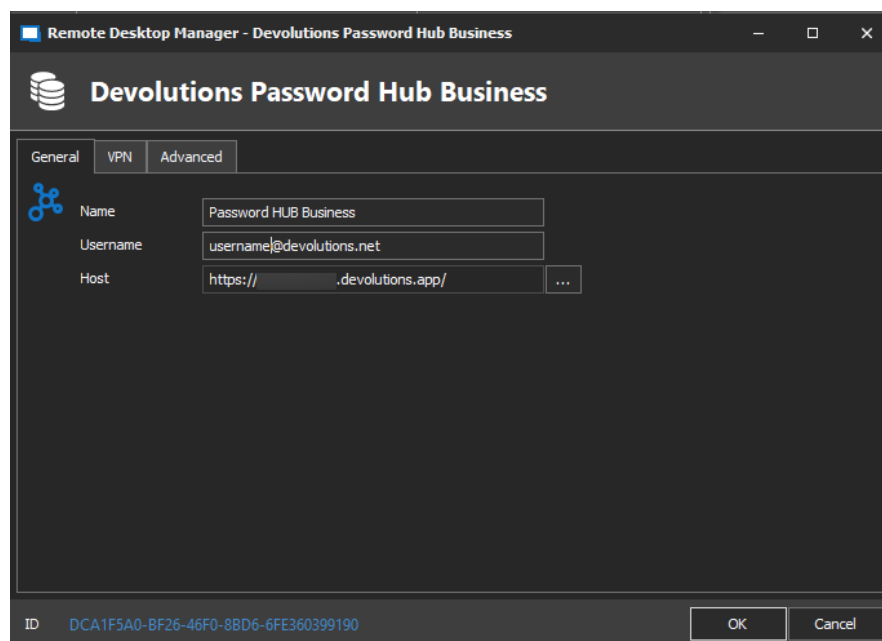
Remote Desktop Manager - Devolutions Password Hub Business

Devolutions Password Hub Business

General
VPN
Advanced

Name
Password HUB Business

Username
username@devolutions.net

Host
https:// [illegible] .devolutions.app/
...

ID
DCA1F5A0-BF26-46F0-8BD6-6FE360399190

OK
Cancel